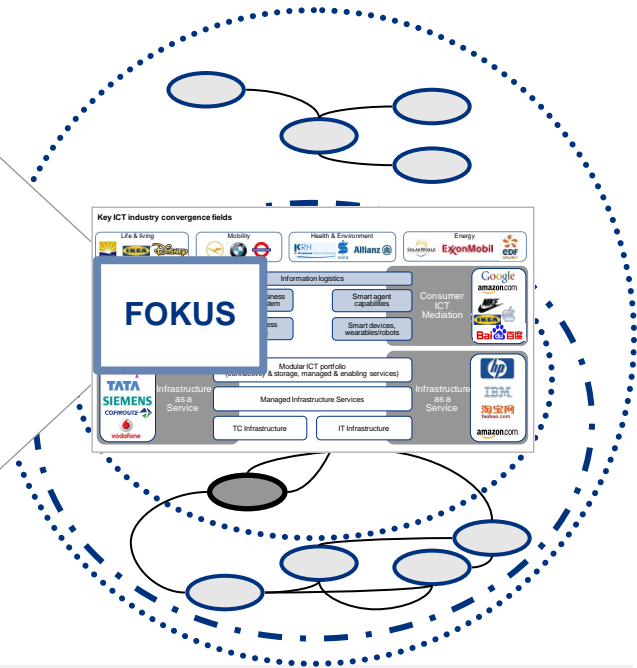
Key ICT industry convergence fields

Life & living
IKEA
Disney

Mobility

Health & Environment
KRH
Allianz

Energy
SOLARWORLD
ExxonMobil
EDF

FOKUS

Information logistics

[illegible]usiness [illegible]stem

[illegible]ess

Smart agent capabilities

Smart devices, wearables/robots

Consumer ICT Mediation

Google
amazon.com
IKEA
Bai百度

Modular ICT portfolio (connectivity & storage, managed & enabling services)

Managed Infrastructure Services

TC Infrastructure

IT Infrastructure

TATA
SIEMENS
COMPUTE
vodafone

Infrastructure as a Service

Infrastructure as a Service

hp
IBM
淘宝网
Taobao.com
amazon.com